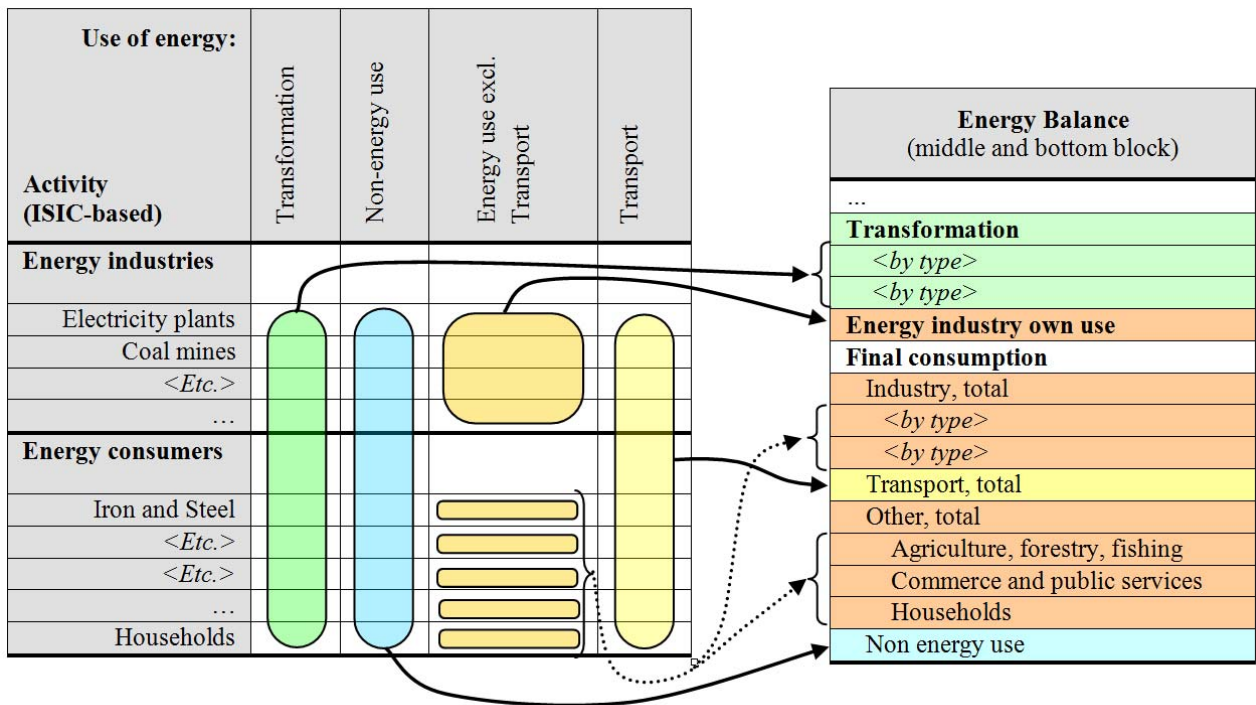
| Use of energy: Activity (ISIC-based) | Transformation | Non-energy use | Energy use excl. Transport | Transport |
|---|---|---|---|---|
| **Energy industries** | | | | |
| Electricity plants | | | | |
| Coal mines | | | | |
| <Etc.> | | | | |
| … | | | | |
| **Energy consumers** | | | | |
| Iron and Steel | | | | |
| <Etc.> | | | | |
| <Etc.> | | | | |
| … | | | | |
| Households | | | | |

| **Energy Balance** (middle and bottom block) |
|---|
| … |
| **Transformation** |
| <by type> |
| <by type> |
| **Energy industry own use** |
| **Final consumption** |
| Industry, total |
| <by type> |
| <by type> |
| Transport, total |
| Other, total |
| Agriculture, forestry, fishing |
| Commerce and public services |
| Households |
| Non energy use |